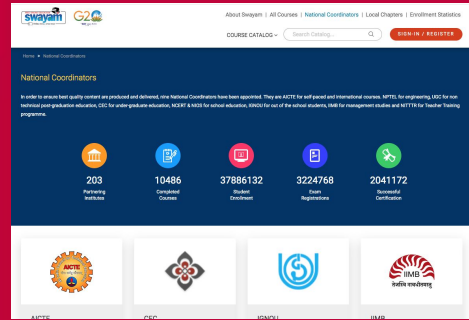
swayam G20

About Swayam | All Courses | National Coordinators | Local Chapters | Enrollment Statistics

COURSE CATALOG

Search Catalog...

SIGN-IN / REGISTER

Home > National Coordinators

National Coordinators

In order to ensure best quality content are produced and delivered, nine National Coordinators have been appointed. They are AICTE for self-paced and international courses, NPTEL for engineering, UGC for non technical post-graduation education, CEC for under-graduate education, NCERT & NIOS for school education, IGNOU for out of the school students, IIMB for management studies and NITTTR for Teacher Training programme.

203
Partnering Institutes

10486
Completed Courses

37886132
Student Enrollment

3224768
Exam Registrations

2041172
Successful Certification

AICTE

IIMB

AICTE

CEC

IGNOU

IIMB